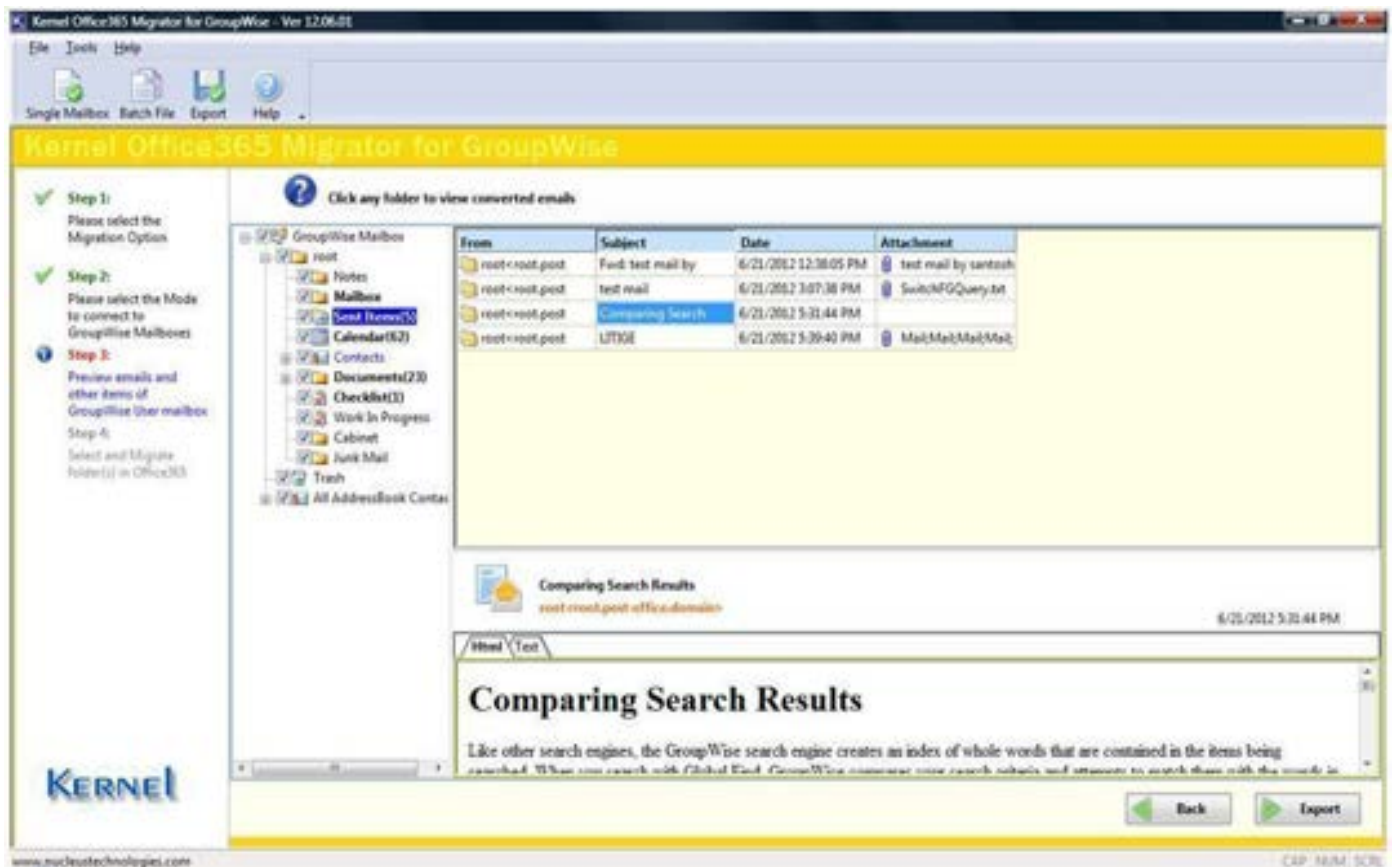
Kernel Office365 Migrator for GroupWise - Ver 12.06.01

File Tools Help

Single Mailbox Batch File Export Help

Kernel Office365 Migrator for GroupWise

Step 1:
Please select the Migration Option

Step 2:
Please select the Mode to connect to GroupWise Mailboxes

Step 3:
Preview emails and other items of GroupWise User mailbox

Step 4:
Select and Migrate folder(s) in Office365

Click any folder to view converted emails

GroupWise Mailbox
root
Notes
Mailbox
Sent Items(5)
Calendar(62)
Contacts
Documents(23)
Checklist(1)
Work In Progress
Cabinet
Junk Mail
Trash
All AddressBook Contac

| From | Subject | Date | Attachment |
|---|---|---|---|
| root<root.post | Fwd: test mail by | 6/21/2012 12:38:05 PM | test mail by santosh |
| root<root.post | test mail | 6/21/2012 3:07:38 PM | SwitchFGQuery.txt |
| root<root.post | Comparing Search | 6/21/2012 5:31:44 PM | |
| root<root.post | LITIGE | 6/21/2012 5:39:40 PM | Mail;Mail;Mail;Mail; |

Comparing Search Results
root<root.post.office.domain>
6/21/2012 5:31:44 PM

Html Text

Comparing Search Results

Like other search engines, the GroupWise search engine creates an index of whole words that are contained in the items being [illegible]

KERNEL

Back
Export

www.nucleustechnologies.com
CAP NUM SCRL